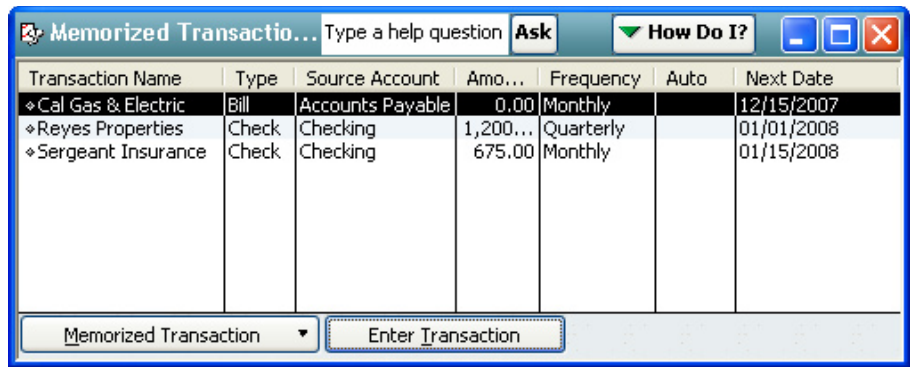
Memorized Transactio... Type a help question Ask How Do I?

| Transaction Name | Type | Source Account | Amo... | Frequency | Auto | Next Date |
|---|---|---|---|---|---|---|
| ◆Cal Gas & Electric | Bill | Accounts Payable | 0.00 | Monthly | | 12/15/2007 |
| ◆Reyes Properties | Check | Checking | 1,200... | Quarterly | | 01/01/2008 |
| ◆Sergeant Insurance | Check | Checking | 675.00 | Monthly | | 01/15/2008 |

Memorized Transaction ▼ Enter Transaction